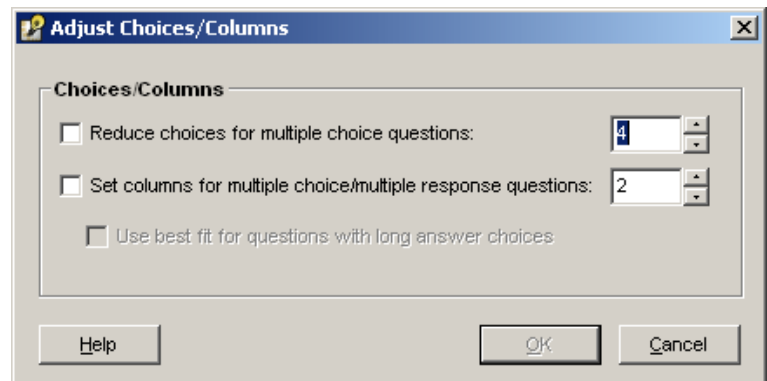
Adjust Choices/Columns

Choices/Columns

Reduce choices for multiple choice questions: 4

Set columns for multiple choice/multiple response questions: 2

Use best fit for questions with long answer choices

Help

OK

Cancel